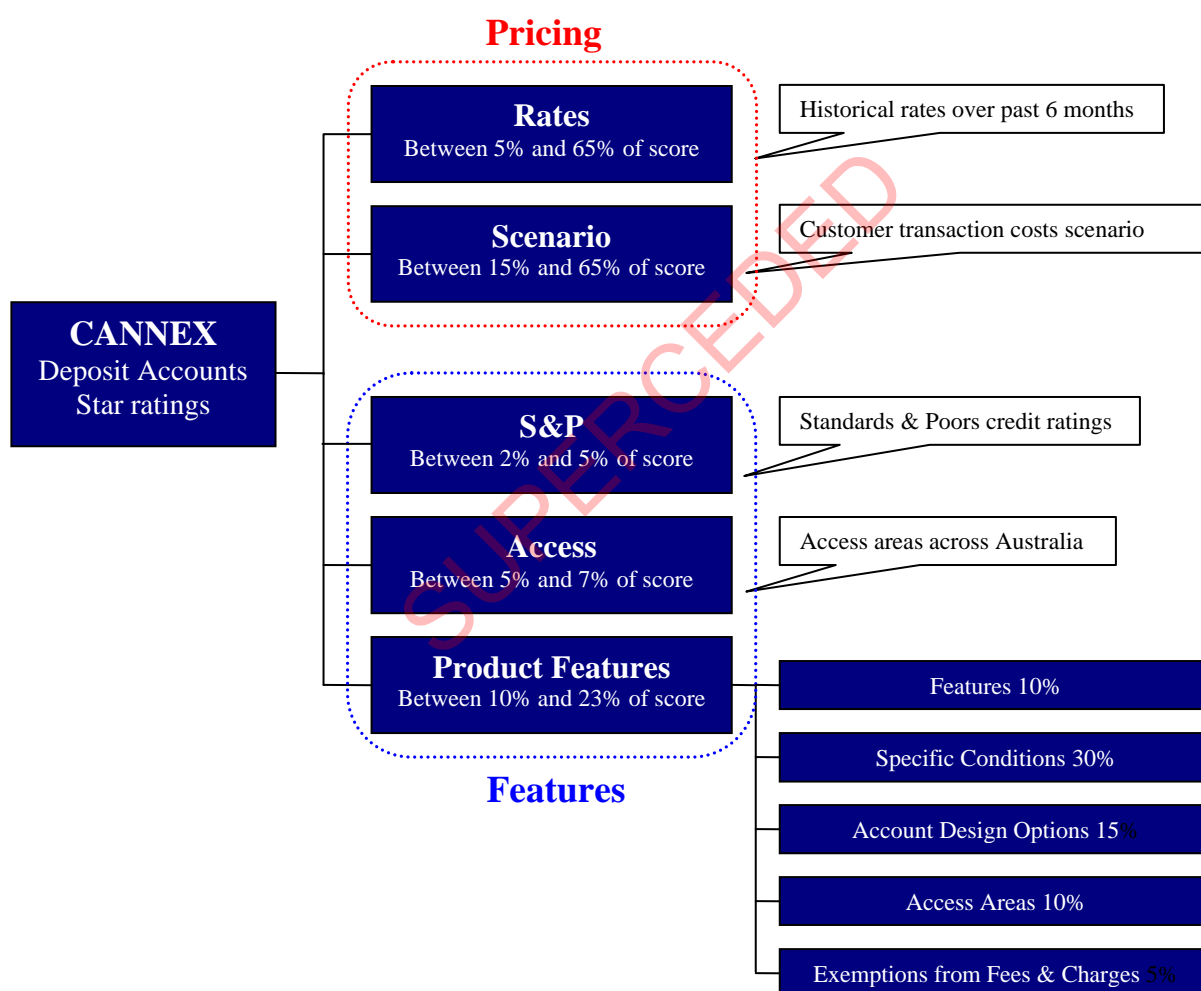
Pricing

Rates
Between 5% and 65% of score

Historical rates over past 6 months

Scenario
Between 15% and 65% of score

Customer transaction costs scenario

CANNEX
Deposit Accounts
Star ratings

S&P
Between 2% and 5% of score

Standards & Poors credit ratings

Access
Between 5% and 7% of score

Access areas across Australia

Product Features
Between 10% and 23% of score

Features 10%

Specific Conditions 30%

Account Design Options 15%

Access Areas 10%

Exemptions from Fees & Charges 5%

Features

SUPERCEDED